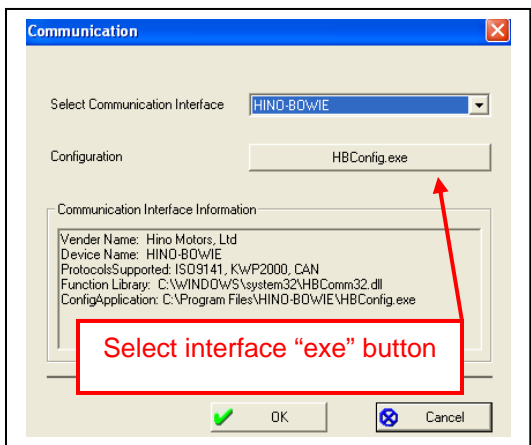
Communication

Select Communication Interface HINO-BOWIE

Configuration HBConfig.exe

Communication Interface Information

Vender Name: Hino Motors, Ltd
Device Name: HINO-BOWIE
ProtocolsSupported: ISO9141, KWP2000, CAN
Function Library: C:\WINDOWS\system32\HBComm32.dll
ConfigApplication: C:\Program Files\HINO-BOWIE\HBConfig.exe

Select interface “exe” button

OK

Cancel